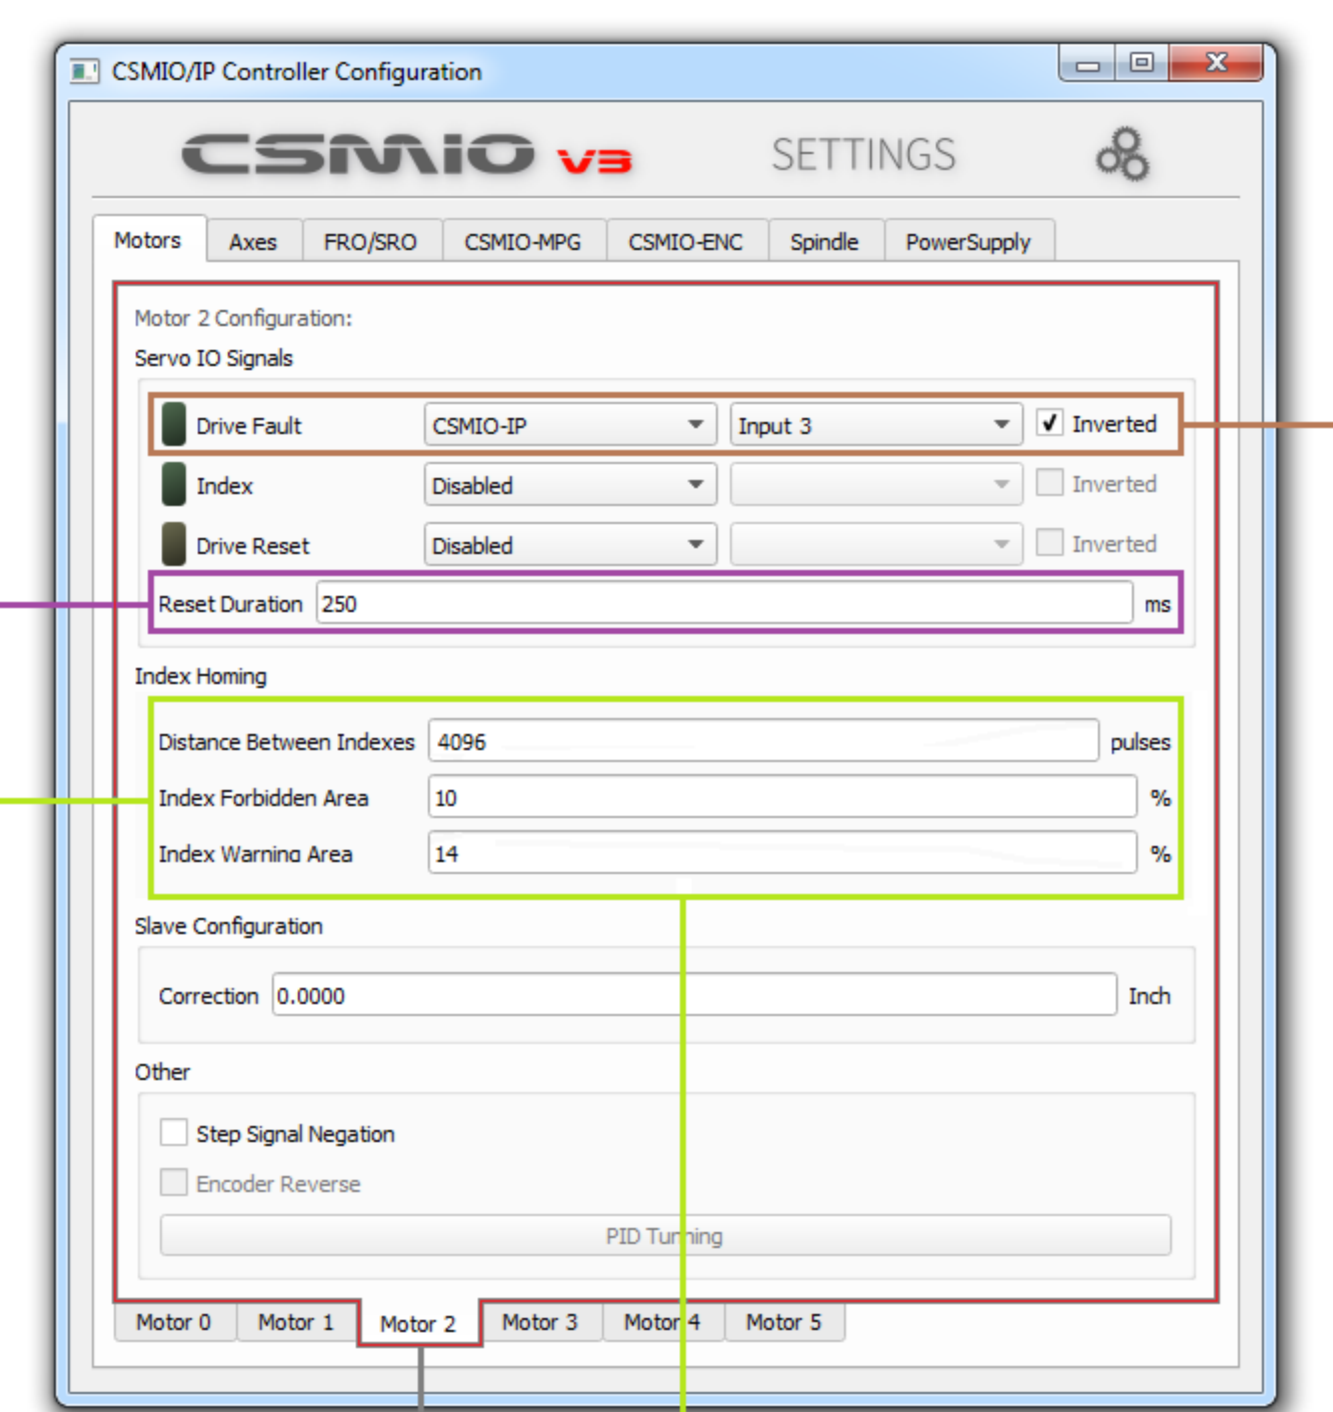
CSMIO/IP Controller Configuration

CSMIO V3

SETTINGS

Motors | Axes | FRO/SRO | CSMIO-MPG | CSMIO-ENC | Spindle | PowerSupply

Motor 2 Configuration:

Servo IO Signals

Drive Fault CSMIO-IP Input 3 Inverted

Index Disabled Inverted

Drive Reset Disabled Inverted

Reset Duration 250 ms

Index Homing

Distance Between Indexes 4096 pulses

Index Forbidden Area 10 %

Index Warning Area 14 %

Slave Configuration

Correction 0.0000 Inch

Other

Step Signal Negation

Encoder Reverse

PID Tuning

Motor 0 | Motor 1 | Motor 2 | Motor 3 | Motor 4 | Motor 5